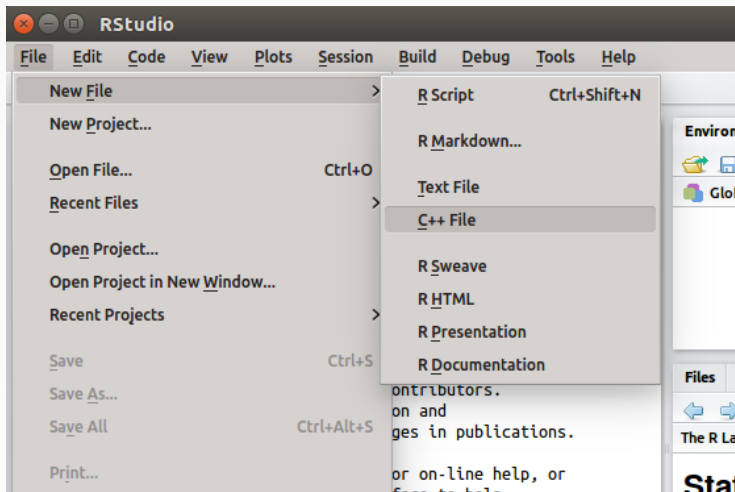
RStudio

File Edit Code View Plots Session Build Debug Tools Help

New File
New Project...
Open File... Ctrl+O
Recent Files
Open Project...
Open Project in New Window...
Recent Projects
Save Ctrl+S
Save As...
Save All Ctrl+Alt+S
Print...

R Script Ctrl+Shift+N
R Markdown...
Text File
C++ File
R Sweave
R HTML
R Presentation
R Documentation

ontributors.
on and
ges in publications.

or on-line help, or
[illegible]

Enviro
Glo
Files
The R La
Stat